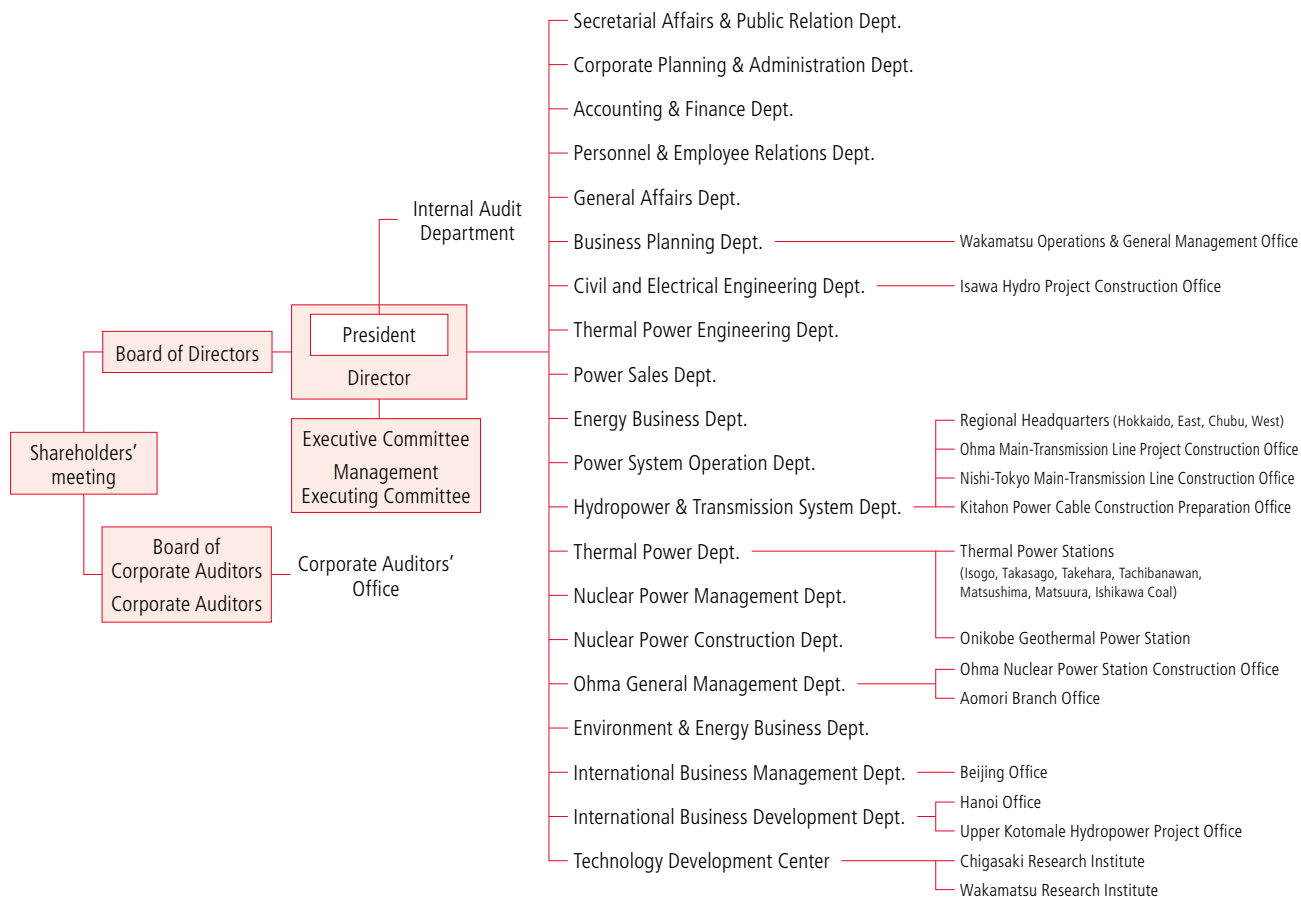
Shareholders' meeting

Board of Directors

Board of Corporate Auditors
Corporate Auditors

Corporate Auditors' Office

Internal Audit Department

President
Director

Executive Committee
Management Executing Committee

Secretarial Affairs & Public Relation Dept.
Corporate Planning & Administration Dept.
Accounting & Finance Dept.
Personnel & Employee Relations Dept.
General Affairs Dept.
Business Planning Dept.
Civil and Electrical Engineering Dept.
Thermal Power Engineering Dept.
Power Sales Dept.
Energy Business Dept.
Power System Operation Dept.
Hydropower & Transmission System Dept.
Thermal Power Dept.
Nuclear Power Management Dept.
Nuclear Power Construction Dept.
Ohma General Management Dept.
Environment & Energy Business Dept.
International Business Management Dept.
International Business Development Dept.
Technology Development Center

Wakamatsu Operations & General Management Office
Isawa Hydro Project Construction Office
Regional Headquarters (Hokkaido, East, Chubu, West)
Ohma Main-Transmission Line Project Construction Office
Nishi-Tokyo Main-Transmission Line Construction Office
Kitahon Power Cable Construction Preparation Office
Thermal Power Stations
(Isogo, Takasago, Takehara, Tachibanawan, Matsushima, Matsuura, Ishikawa Coal)
Onikobe Geothermal Power Station
Ohma Nuclear Power Station Construction Office
Aomori Branch Office
Beijing Office
Hanoi Office
Upper Kotomale Hydropower Project Office
Chigasaki Research Institute
Wakamatsu Research Institute